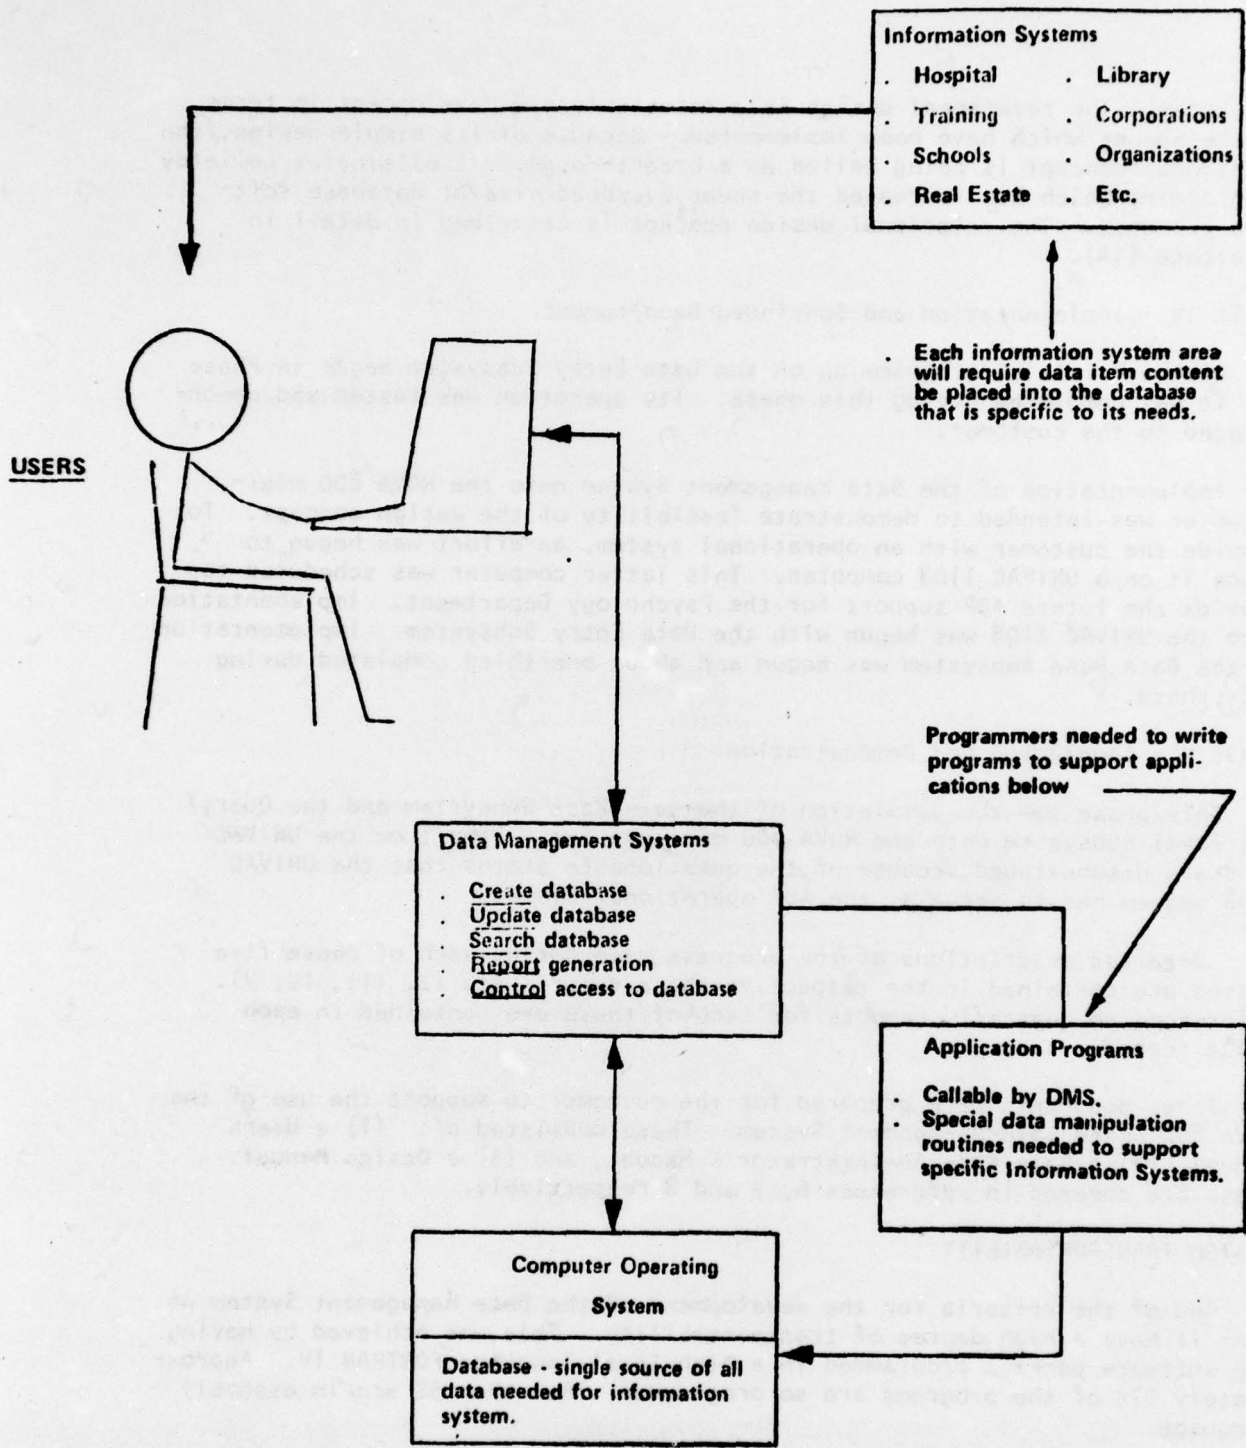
Information Systems

. Hospital . Library

. Training . Corporations

. Schools . Organizations

. Real Estate . Etc.

. Each information system area will require data item content be placed into the database that is specific to its needs.

USERS

Programmers needed to write programs to support applications below

Data Management Systems

. Create database
. Update database
. Search database
. Report generation
. Control access to database

Application Programs

. Callable by DMS.
. Special data manipulation routines needed to support specific Information Systems.

Computer Operating System

Database - single source of all data needed for information system.